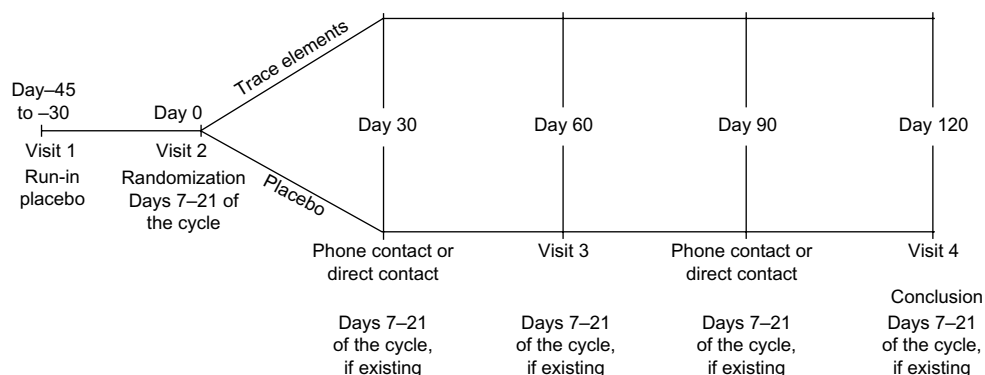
Day–45 to –30

Visit 1

Run-in placebo

Day 0

Visit 2

Randomization Days 7–21 of the cycle

Trace elements

Placebo

Day 30

Day 60

Day 90

Day 120

Phone contact or direct contact

Visit 3

Phone contact or direct contact

Visit 4

Conclusion

Days 7–21 of the cycle, if existing

Days 7–21 of the cycle, if existing

Days 7–21 of the cycle, if existing

Days 7–21 of the cycle, if existing